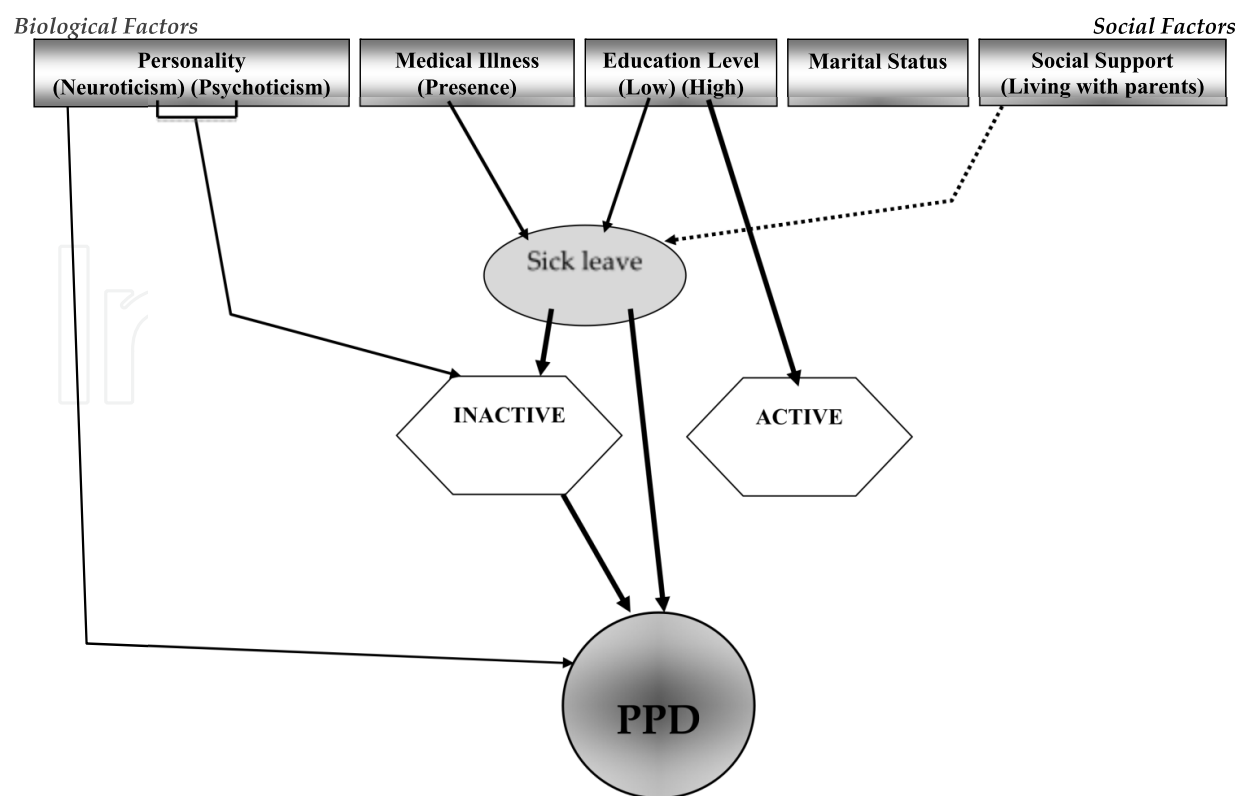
Biological Factors

Social Factors

Personality (Neuroticism) (Psychoticism)

Medical Illness (Presence)

Education Level (Low) (High)

Marital Status

Social Support (Living with parents)

Sick leave

INACTIVE

ACTIVE

PPD